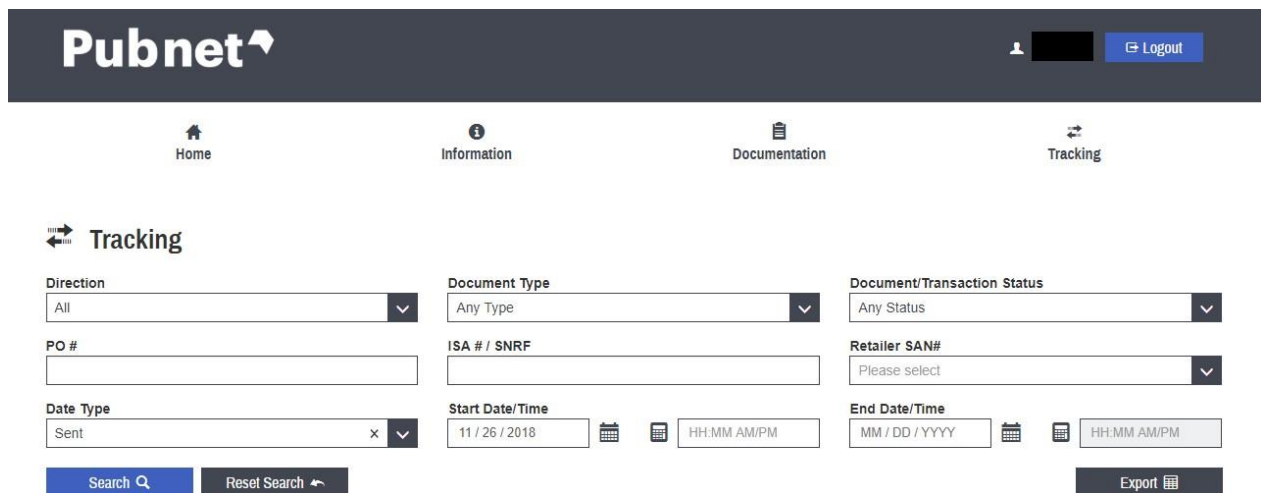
Pubnet

Logout

Home

Information

Documentation

Tracking

Tracking

Direction
All

Document Type
Any Type

Document/Transaction Status
Any Status

PO #

ISA # / SNRF

Retailer SAN#
Please select

Date Type
Sent

Start Date/Time
11 / 26 / 2018
HH:MM AM/PM

End Date/Time
MM / DD / YYYY
HH:MM AM/PM

Search

Reset Search

Export